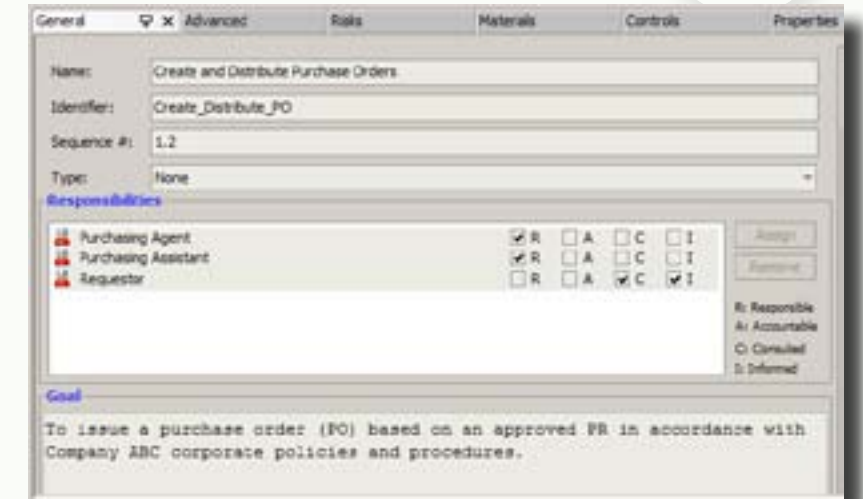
General ▽ × Advanced Risks Materials Controls Properties

Name: Create and Distribute Purchase Orders

Identifier: Create_Distribute_PO

Sequence #: 1.2

Type: None

Responsibilities

Purchasing Agent ☑ R ☐ A ☐ C ☐ I

Purchasing Assistant ☑ R ☐ A ☐ C ☐ I

Requestor ☐ R ☐ A ☑ C ☑ I

Assign

Remove

R: Responsible
A: Accountable
C: Consulted
I: Informed

Goal

To issue a purchase order (PO) based on an approved PR in accordance with Company ABC corporate policies and procedures.